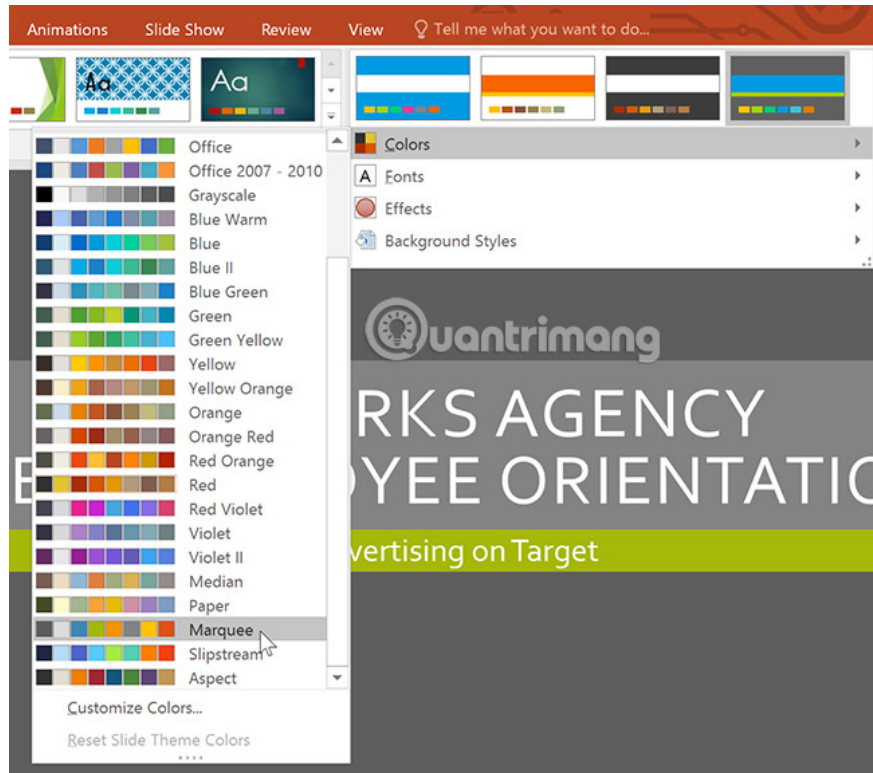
Animations Slide Show Review View Tell me what you want to do...

Aa Aa

Office
Office 2007 - 2010
Grayscale
Blue Warm
Blue
Blue II
Blue Green
Green
Green Yellow
Yellow
Yellow Orange
Orange
Orange Red
Red Orange
Red
Red Violet
Violet
Violet II
Median
Paper
Marquee
Slipstream
Aspect
Customize Colors...
Reset Slide Theme Colors

Colors
Fonts
Effects
Background Styles

Quantrimang

RKS AGENCY
OYEE ORIENTATIO
vertising on Target